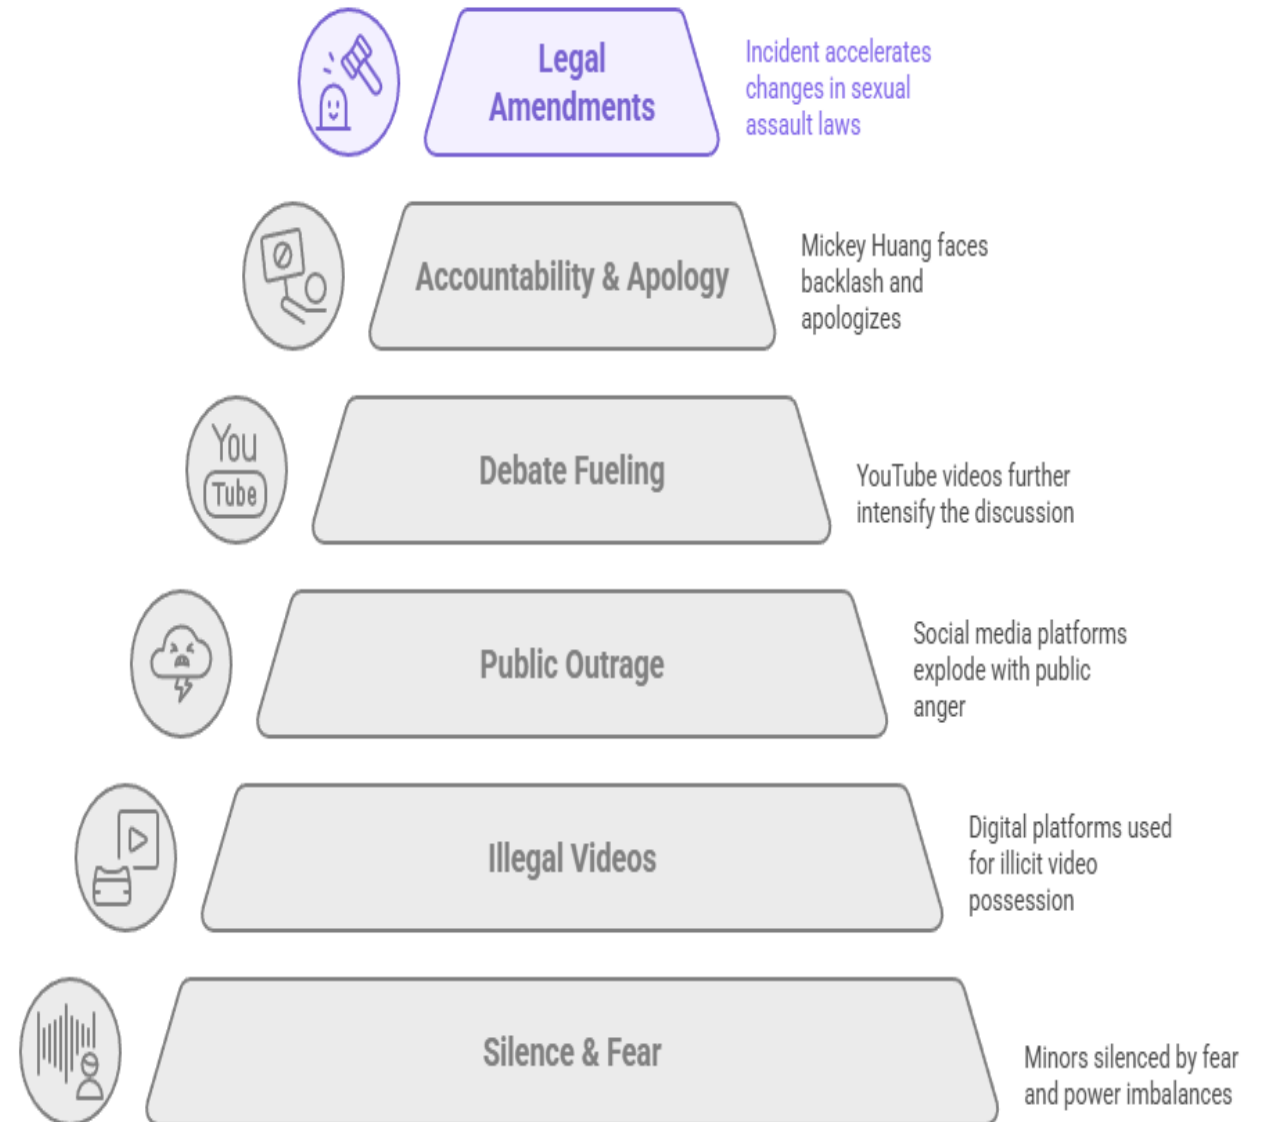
Legal Amendments

Incident accelerates changes in sexual assault laws

Accountability & Apology

Mickey Huang faces backlash and apologizes

You Tube

Debate Fueling

YouTube videos further intensify the discussion

Public Outrage

Social media platforms explode with public anger

Illegal Videos

Digital platforms used for illicit video possession

Silence & Fear

Minors silenced by fear and power imbalances